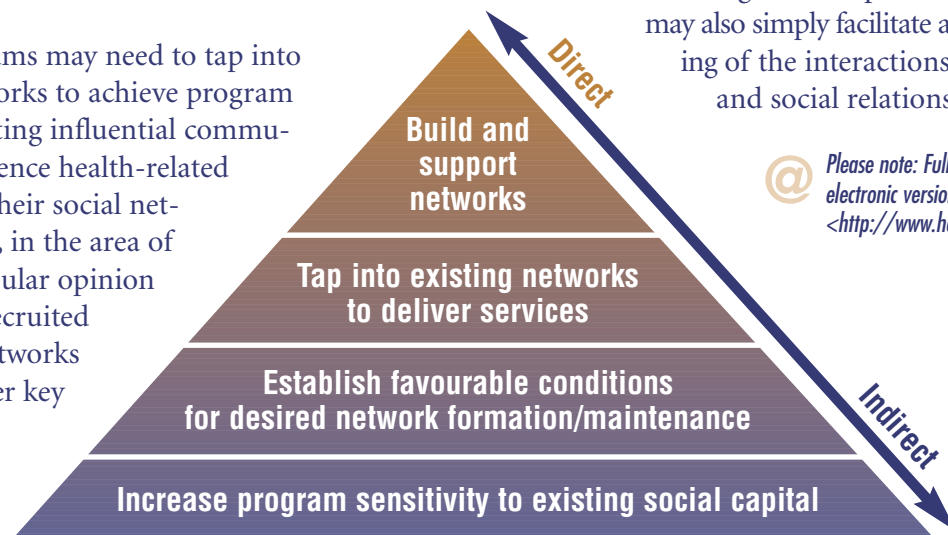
ams may need to tap into
orks to achieve program
ting influential commu-
ence health-related
heir social net-
, in the area of
ular opinion
ecruited
tworks
er key

may also simply facilitate a
ing of the interactions
and social relations

@ Please note: Ful
electronic versio
<http://www.h

Direct

Build and support networks

Tap into existing networks to deliver services

Establish favourable conditions for desired network formation/maintenance

Indirect

Increase program sensitivity to existing social capital